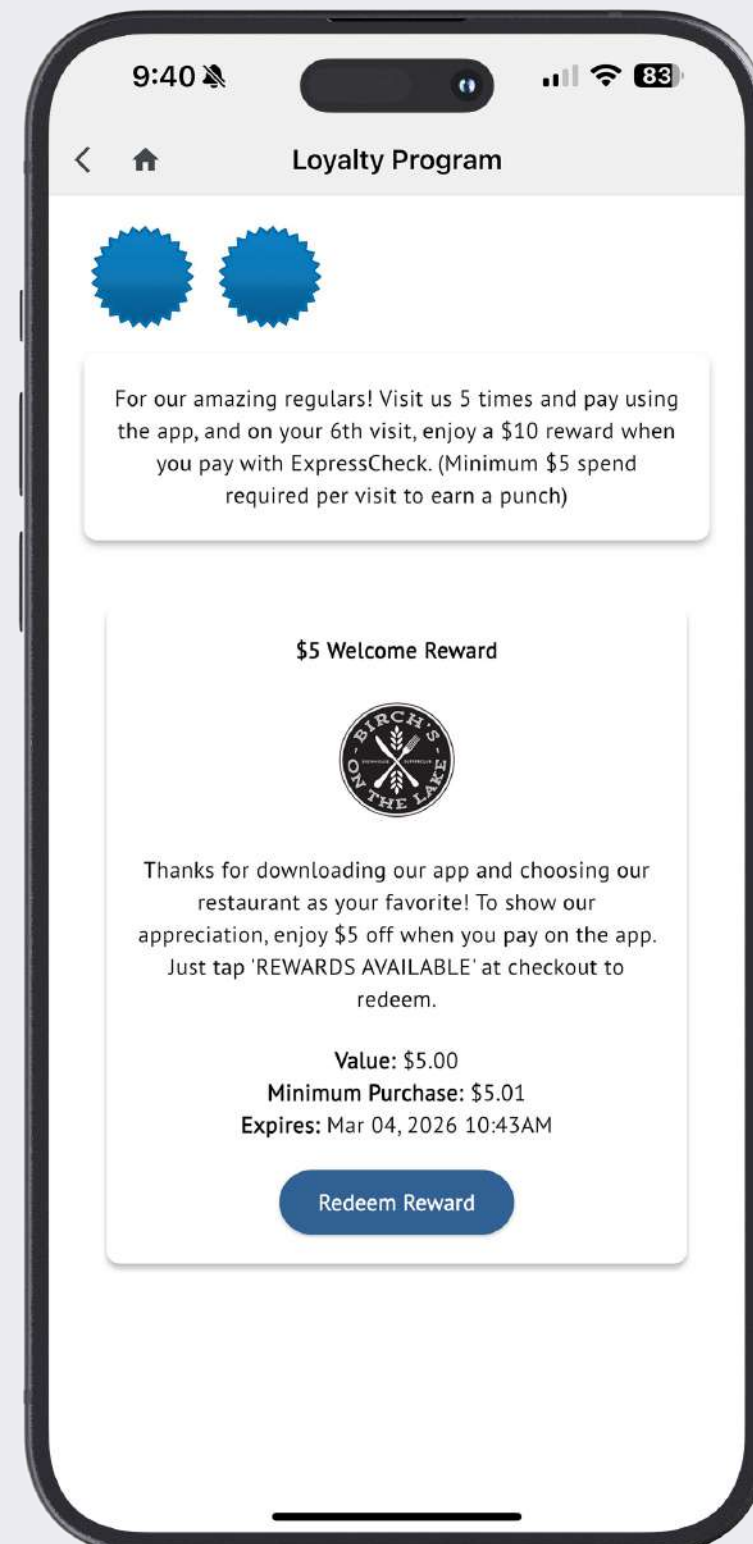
9:40

83

Loyalty Program

For our amazing regulars! Visit us 5 times and pay using the app, and on your 6th visit, enjoy a $10 reward when you pay with ExpressCheck. (Minimum $5 spend required per visit to earn a punch)

$5 Welcome Reward

BIRCH'S ON THE LAKE

Thanks for downloading our app and choosing our restaurant as your favorite! To show our appreciation, enjoy $5 off when you pay on the app. Just tap 'REWARDS AVAILABLE' at checkout to redeem.

Value: $5.00
Minimum Purchase: $5.01
Expires: Mar 04, 2026 10:43AM

Redeem Reward